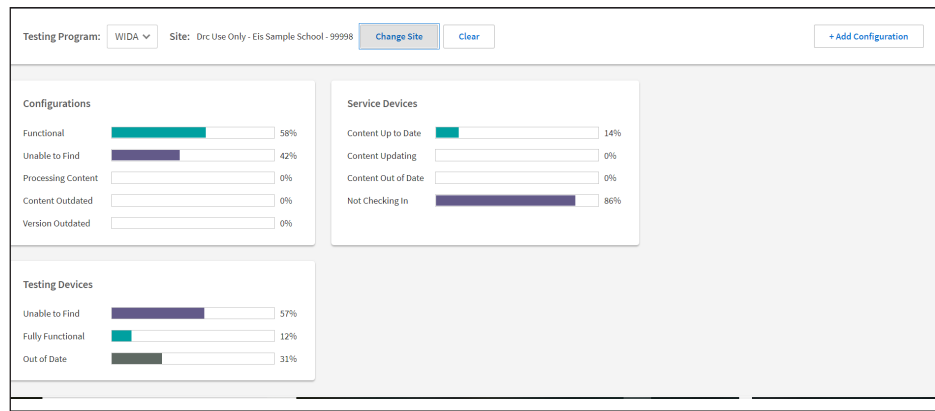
Testing Program: WIDA Site: Drc Use Only - Eis Sample School - 99998 Change Site Clear + Add Configuration

Configurations

Functional 58%
Unable to Find 42%
Processing Content 0%
Content Outdated 0%
Version Outdated 0%

Service Devices

Content Up to Date 14%
Content Updating 0%
Content Out of Date 0%
Not Checking In 86%

Testing Devices

Unable to Find 57%
Fully Functional 12%
Out of Date 31%